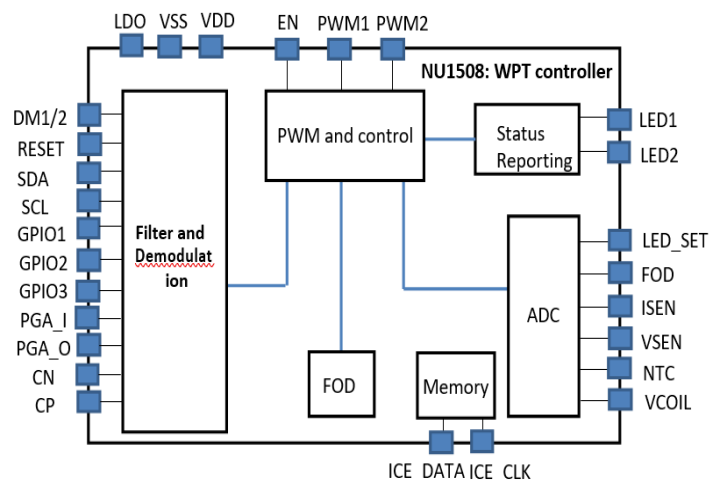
LDO VSS VDD EN PWM1 PWM2

NU1508: WPT controller

DM1/2
RESET
SDA
SCL
GPIO1
GPIO2
GPIO3
PGA_I
PGA_O
CN
CP

Filter and Demodulation

PWM and control

Status Reporting

LED1
LED2

ADC

LED_SET
FOD
ISEN
VSEN
NTC
VCOIL

FOD

Memory

ICE DATA ICE CLK